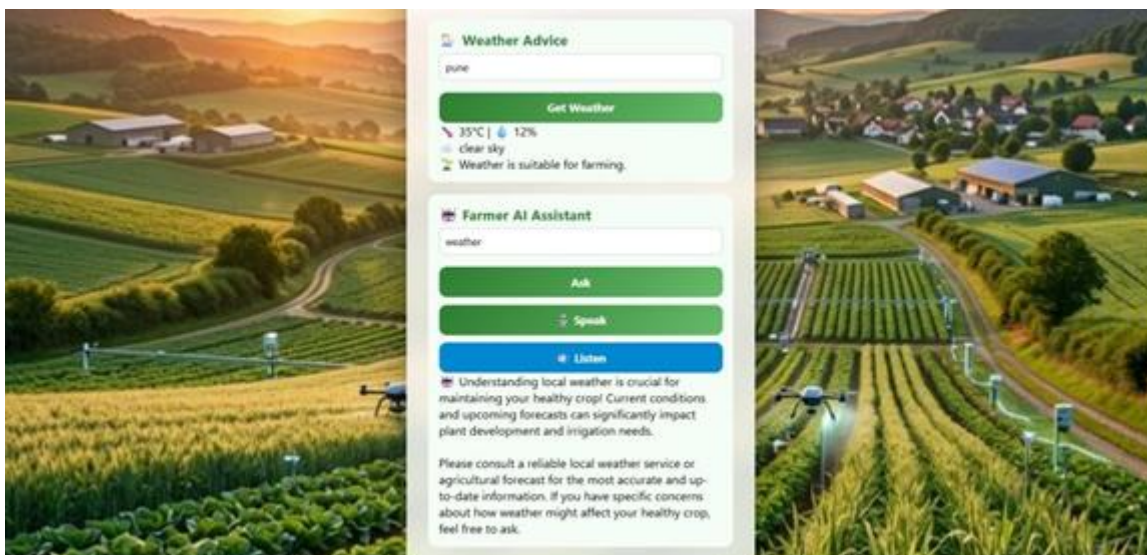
Weather Advice

pune

Get Weather

35°C | 12%
clear sky
Weather is suitable for farming.

Farmer AI Assistant

weather

Ask

Speak

Listen

Understanding local weather is crucial for maintaining your healthy crop! Current conditions and upcoming forecasts can significantly impact plant development and irrigation needs.

Please consult a reliable local weather service or agricultural forecast for the most accurate and up-to-date information. If you have specific concerns about how weather might affect your healthy crop, feel free to ask.